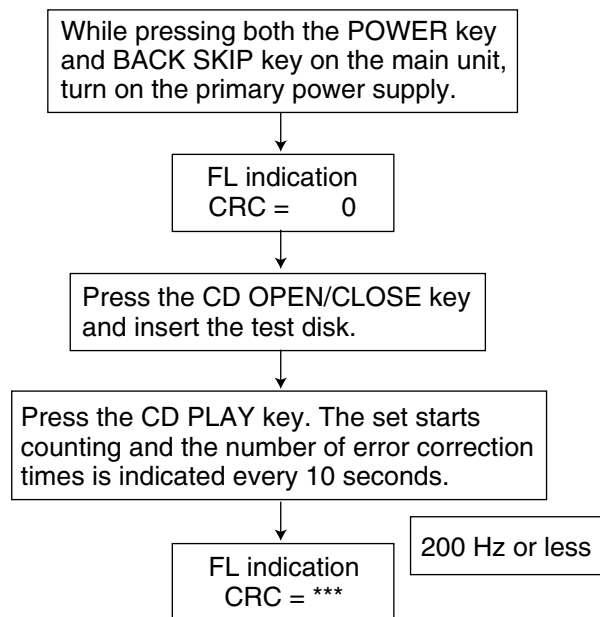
While pressing both the POWER key and BACK SKIP key on the main unit, turn on the primary power supply.

FL indication
CRC = 0

Press the CD OPEN/CLOSE key and insert the test disk.

Press the CD PLAY key. The set starts counting and the number of error correction times is indicated every 10 seconds.

FL indication
CRC = ***

200 Hz or less